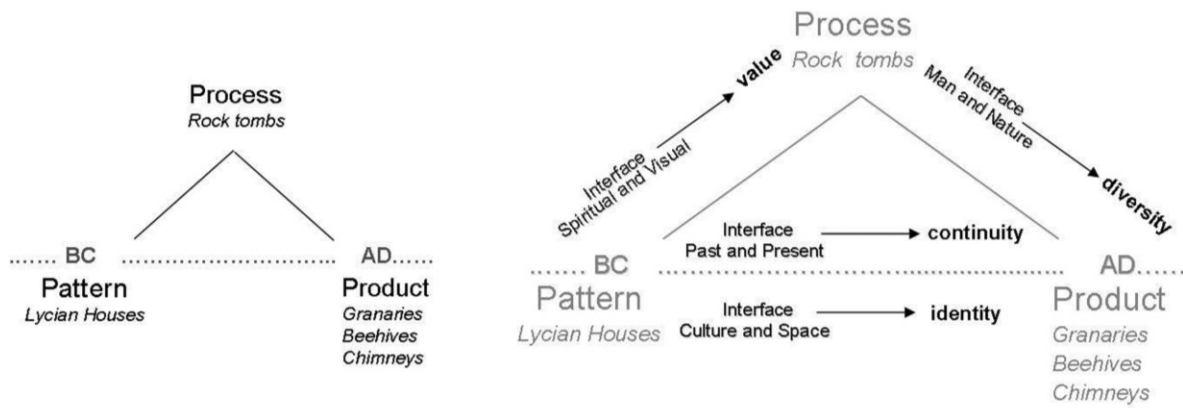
Process
Rock tombs

...... BC
Pattern
Lycian Houses

AD......
Product
Granaries
Beehives
Chimneys

Process
Rock tombs

Interface
Spiritual and Visual
value

Interface
Man and Nature
diversity

Interface
Past and Present
continuity

...... BC
Pattern
Lycian Houses

Interface
Culture and Space
identity

AD......
Product
Granaries
Beehives
Chimneys